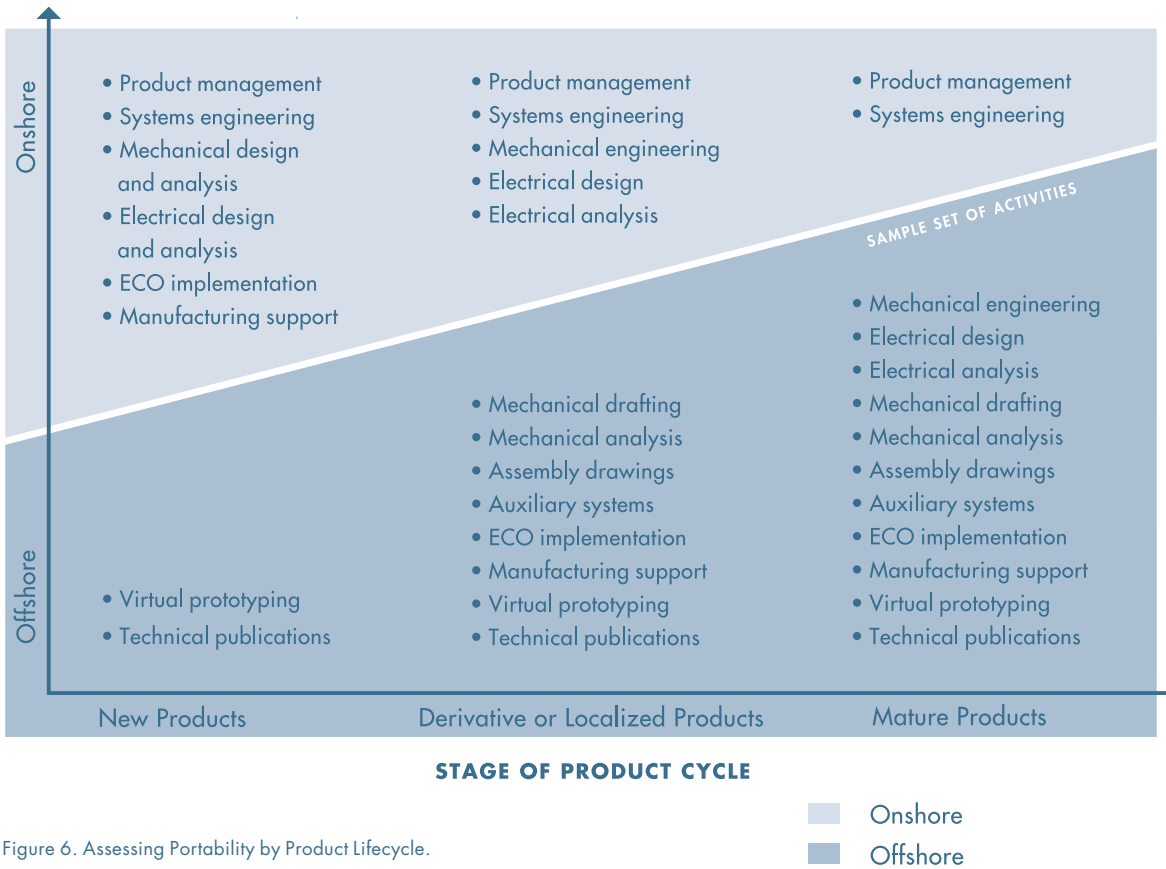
Onshore

Offshore

• Product management
• Systems engineering
• Mechanical design and analysis
• Electrical design and analysis
• ECO implementation
• Manufacturing support

• Product management
• Systems engineering
• Mechanical engineering
• Electrical design
• Electrical analysis

• Product management
• Systems engineering

SAMPLE SET OF ACTIVITIES

• Mechanical engineering
• Electrical design
• Electrical analysis
• Mechanical drafting
• Mechanical analysis
• Assembly drawings
• Auxiliary systems
• ECO implementation
• Manufacturing support
• Virtual prototyping
• Technical publications

• Mechanical drafting
• Mechanical analysis
• Assembly drawings
• Auxiliary systems
• ECO implementation
• Manufacturing support
• Virtual prototyping
• Technical publications

• Virtual prototyping
• Technical publications

New Products

Derivative or Localized Products

Mature Products

STAGE OF PRODUCT CYCLE

Onshore

Offshore

Figure 6. Assessing Portability by Product Lifecycle.